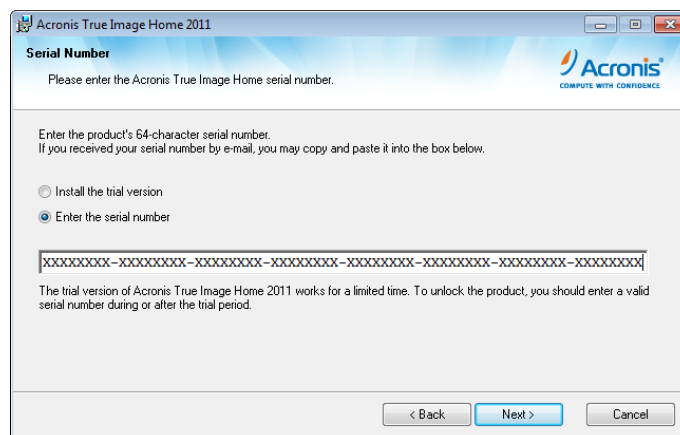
Acronis True Image Home 2011

Serial Number

Please enter the Acronis True Image Home serial number.

Acronis®
COMPUTE WITH CONFIDENCE

Enter the product's 64-character serial number.
If you received your serial number by e-mail, you may copy and paste it into the box below.

Install the trial version

Enter the serial number

XXXXXXXX-XXXXXXXX-XXXXXXXX-XXXXXXXX-XXXXXXXX-XXXXXXXX-XXXXXXXX-XXXXXXXX

The trial version of Acronis True Image Home 2011 works for a limited time. To unlock the product, you should enter a valid serial number during or after the trial period.

< Back

Next >

Cancel